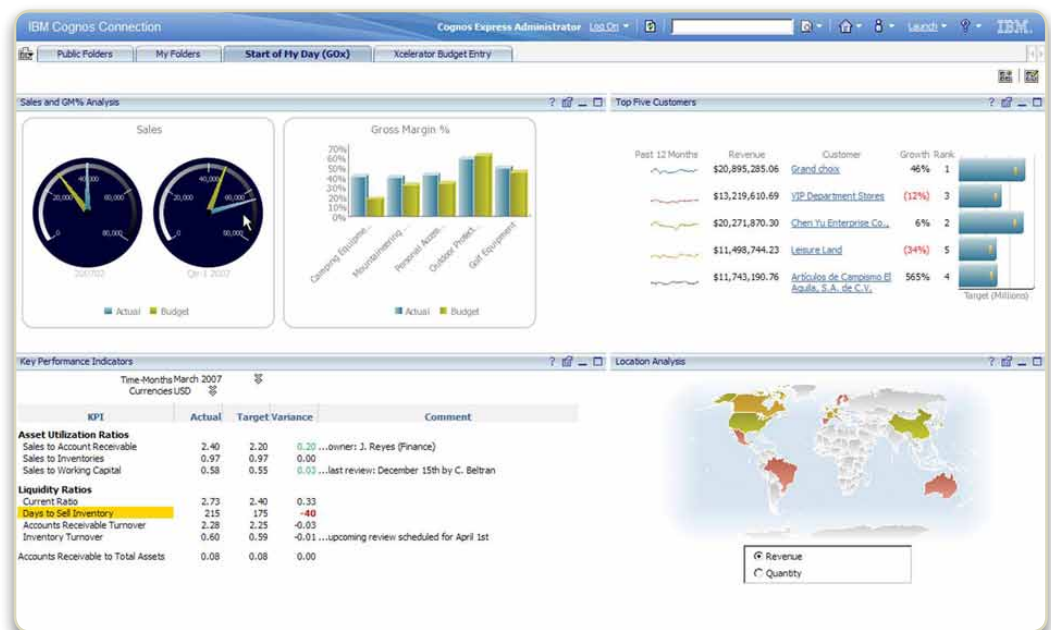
IBM Cognos Connection

Cognos Express Administrator Log On IBM. Launch

Public Folders | My Folders | Start of My Day (GOx) | Xcelerator Budget Entry

Sales and GM% Analysis

Sales

2007Q2 Qtr-1 2007

Actual Budget

Gross Margin %

70% 60% 50% 40% 30% 20% 10% 0%

Camping Equipme... Mountaineering... Personal Acce... Outdoor Protect... Golf Equipment

Actual Budget

Top Five Customers

| Past 12 Months | Revenue | Customer | Growth | Rank |
|---|---|---|---|---|
| | \$20,895,285.06 | Grand choix | 46% | 1 |
| | \$13,219,610.69 | VIP Department Stores | (12%) | 3 |
| | \$20,271,870.30 | Chen Yu Enterprise Co... | 6% | 2 |
| | \$11,498,744.23 | Leisure Land | (34%) | 5 |
| | \$11,743,190.76 | Artículos de Campismo El Águila, S.A. de C.V. | 565% | 4 |

Target (Millions)

Key Performance Indicators

Time-Months March 2007
Currencies USD

| KPI | Actual | Target | Variance | Comment |
|---|---|---|---|---|
| **Asset Utilization Ratios** | | | | |
| Sales to Account Receivable | 2.40 | 2.20 | 0.20 | ...owner: J. Reyes (Finance) |
| Sales to Inventories | 0.97 | 0.97 | 0.00 | |
| Sales to Working Capital | 0.58 | 0.55 | 0.03 | ...last review: December 15th by C. Beltran |
| **Liquidity Ratios** | | | | |
| Current Ratio | 2.73 | 2.40 | 0.33 | |
| Days to Sell Inventory | 215 | 175 | -40 | |
| Accounts Receivable Turnover | 2.28 | 2.25 | -0.03 | |
| Inventory Turnover | 0.60 | 0.59 | -0.01 | ...upcoming review scheduled for April 1st |
| Accounts Receivable to Total Assets | 0.08 | 0.08 | 0.00 | |

Location Analysis

Revenue
Quantity